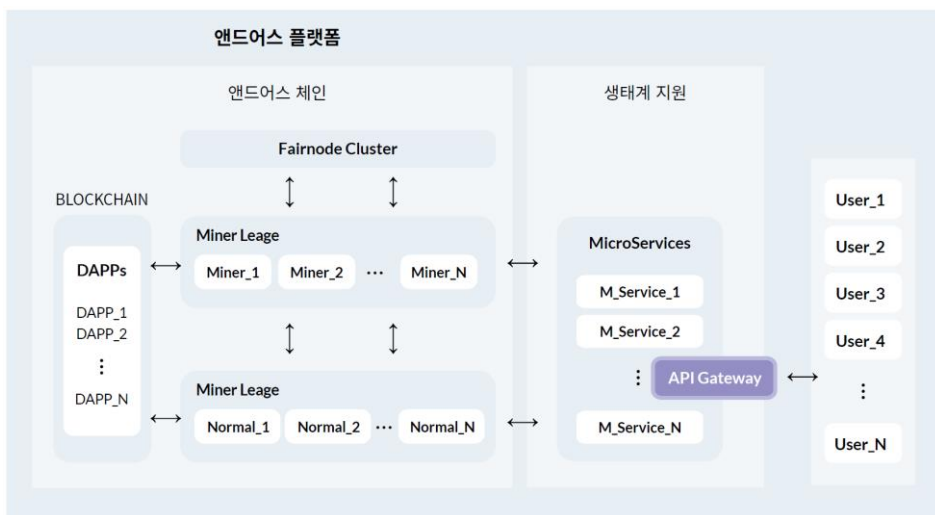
앤드어스 플랫폼

앤드어스 체인

Fairnode Cluster

BLOCKCHAIN

DAPPs

DAPP_1
DAPP_2
⋮
DAPP_N

Miner Leage

Miner_1 Miner_2 ⋯ Miner_N

Miner Leage

Normal_1 Normal_2 ⋯ Normal_N

생태계 지원

MicroServices

M_Service_1

M_Service_2

⋮

API Gateway

M_Service_N

User_1

User_2

User_3

User_4

⋮

User_N